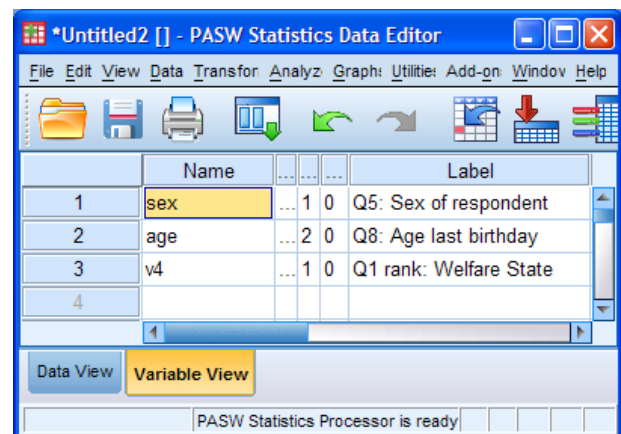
*Untitled2 [] - PASW Statistics Data Editor

File Edit View Data Transfor Analyz Graph Utilitie Add-on Windov Help

|  | Name | ... | ... | ... | Label |
|---|---|---|---|---|---|
| 1 | sex | ... | 1 | 0 | Q5: Sex of respondent |
| 2 | age | ... | 2 | 0 | Q8: Age last birthday |
| 3 | v4 | ... | 1 | 0 | Q1 rank: Welfare State |
| 4 |  |  |  |  |  |

Data View Variable View

PASW Statistics Processor is ready